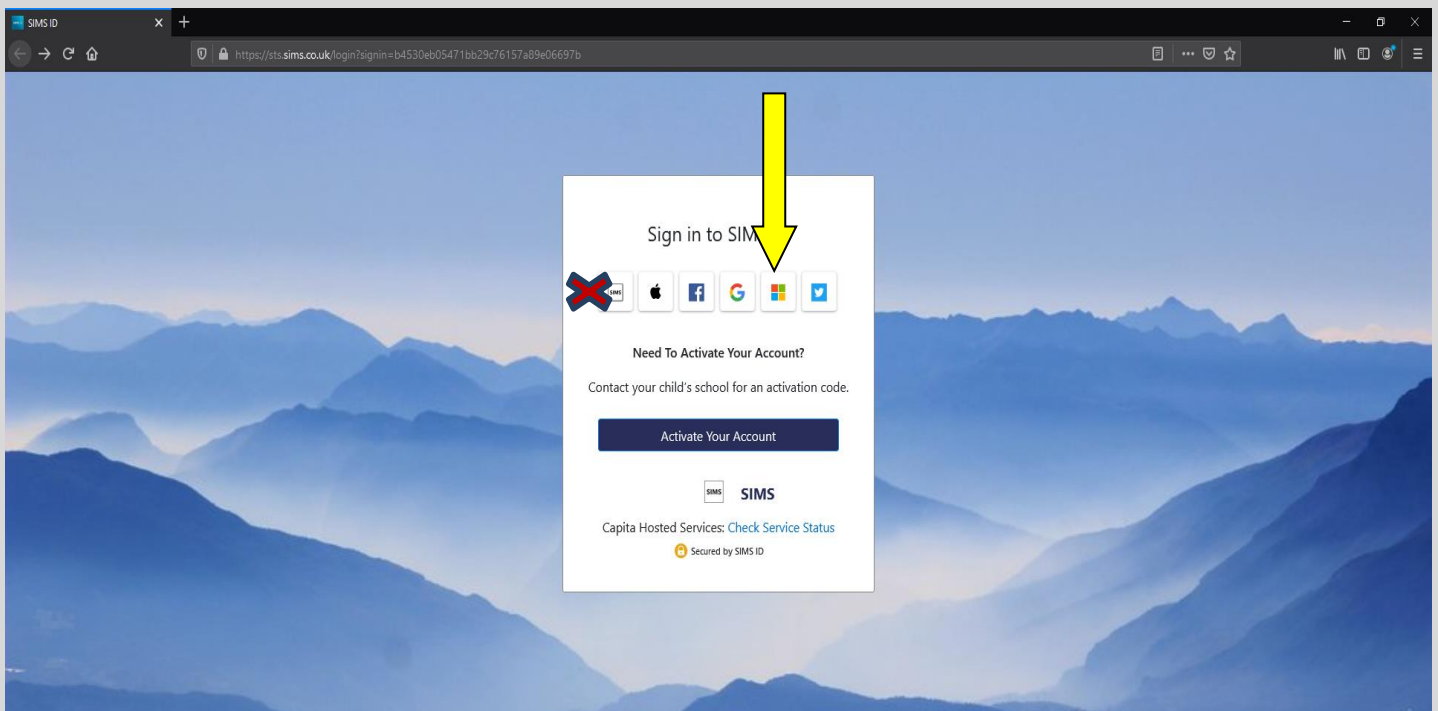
SIMS ID

https://sts.sims.co.uk/login?signin=b4530eb05471bb29c76157a89e06697b

Sign in to SIM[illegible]

SIMS

Need To Activate Your Account?

Contact your child's school for an activation code.

Activate Your Account

SIMS SIMS

Capita Hosted Services: Check Service Status

Secured by SIMS ID